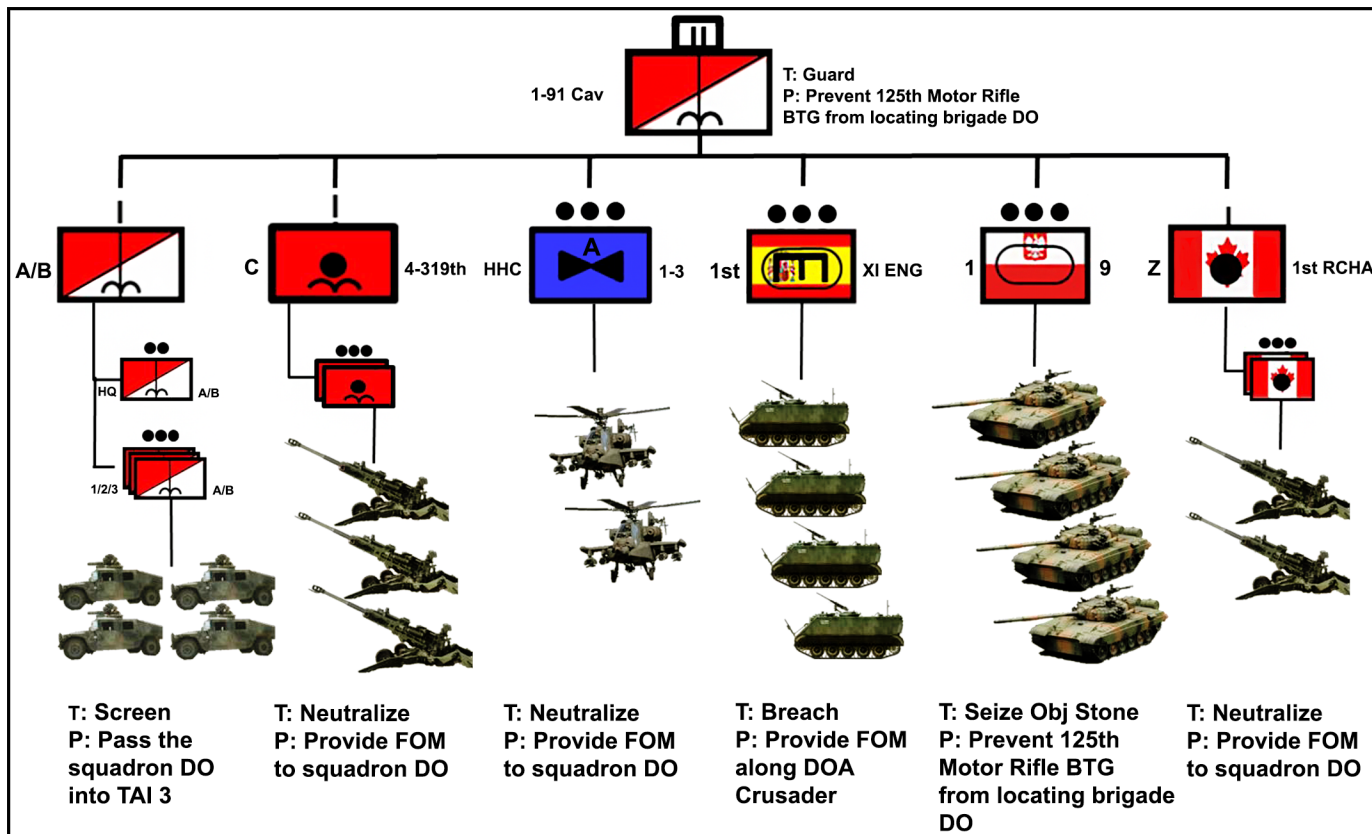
1-91 Cav

T: Guard
P: Prevent 125th Motor Rifle BTG from locating brigade DO

A/B

HQ A/B

1/2/3 A/B

C 4-319th

HHC A 1-3

1st XI ENG

1 9

Z 1st RCHA

T: Screen
P: Pass the squadron DO into TAI 3

T: Neutralize
P: Provide FOM to squadron DO

T: Neutralize
P: Provide FOM to squadron DO

T: Breach
P: Provide FOM along DOA Crusader

T: Seize Obj Stone
P: Prevent 125th Motor Rifle BTG from locating brigade DO

T: Neutralize
P: Provide FOM to squadron DO